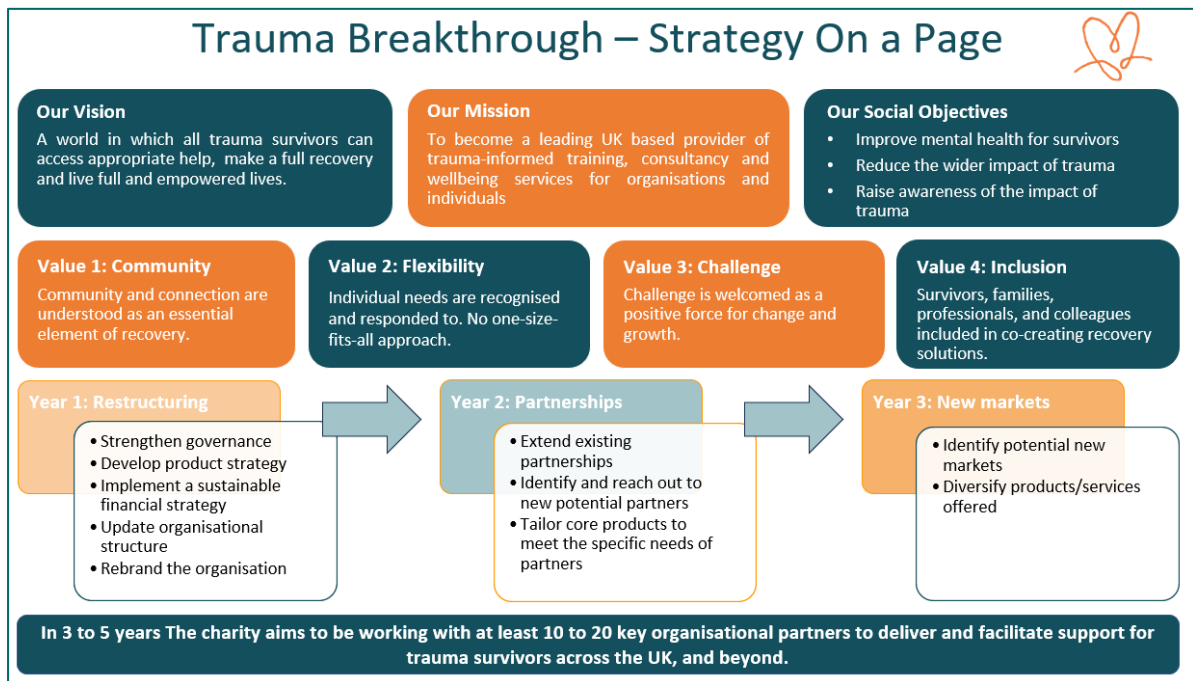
Trauma Breakthrough – Strategy On a Page

Our Vision
A world in which all trauma survivors can access appropriate help, make a full recovery and live full and empowered lives.

Our Mission
To become a leading UK based provider of trauma-informed training, consultancy and wellbeing services for organisations and individuals

Our Social Objectives
• Improve mental health for survivors
• Reduce the wider impact of trauma
• Raise awareness of the impact of trauma

Value 1: Community
Community and connection are understood as an essential element of recovery.

Value 2: Flexibility
Individual needs are recognised and responded to. No one-size-fits-all approach.

Value 3: Challenge
Challenge is welcomed as a positive force for change and growth.

Value 4: Inclusion
Survivors, families, professionals, and colleagues included in co-creating recovery solutions.

Year 1: Restructuring
• Strengthen governance
• Develop product strategy
• Implement a sustainable financial strategy
• Update organisational structure
• Rebrand the organisation

Year 2: Partnerships
• Extend existing partnerships
• Identify and reach out to new potential partners
• Tailor core products to meet the specific needs of partners

Year 3: New markets
• Identify potential new markets
• Diversify products/services offered

In 3 to 5 years The charity aims to be working with at least 10 to 20 key organisational partners to deliver and facilitate support for trauma survivors across the UK, and beyond.